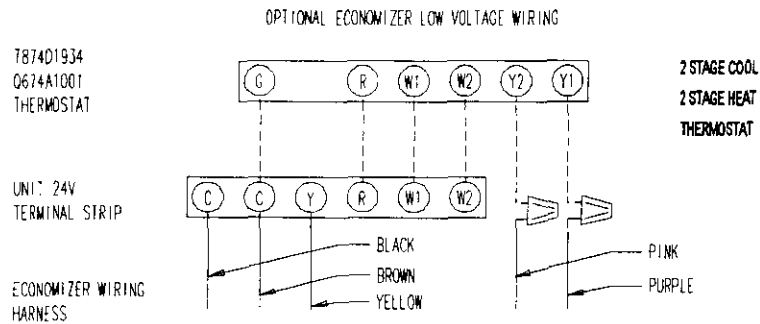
OPTIONAL ECONOMIZER LOW VOLTAGE WIRING

7874D1934
0674A1001
THERMOSTAT

G R W1 W2 Y2 Y1

2 STAGE COOL
2 STAGE HEAT
THERMOSTAT

UNIT 24V
TERMINAL STRIP

C C Y R W1 W2

BLACK
BROWN
YELLOW

PINK
PURPLE

ECONOMIZER WIRING
HARNESS